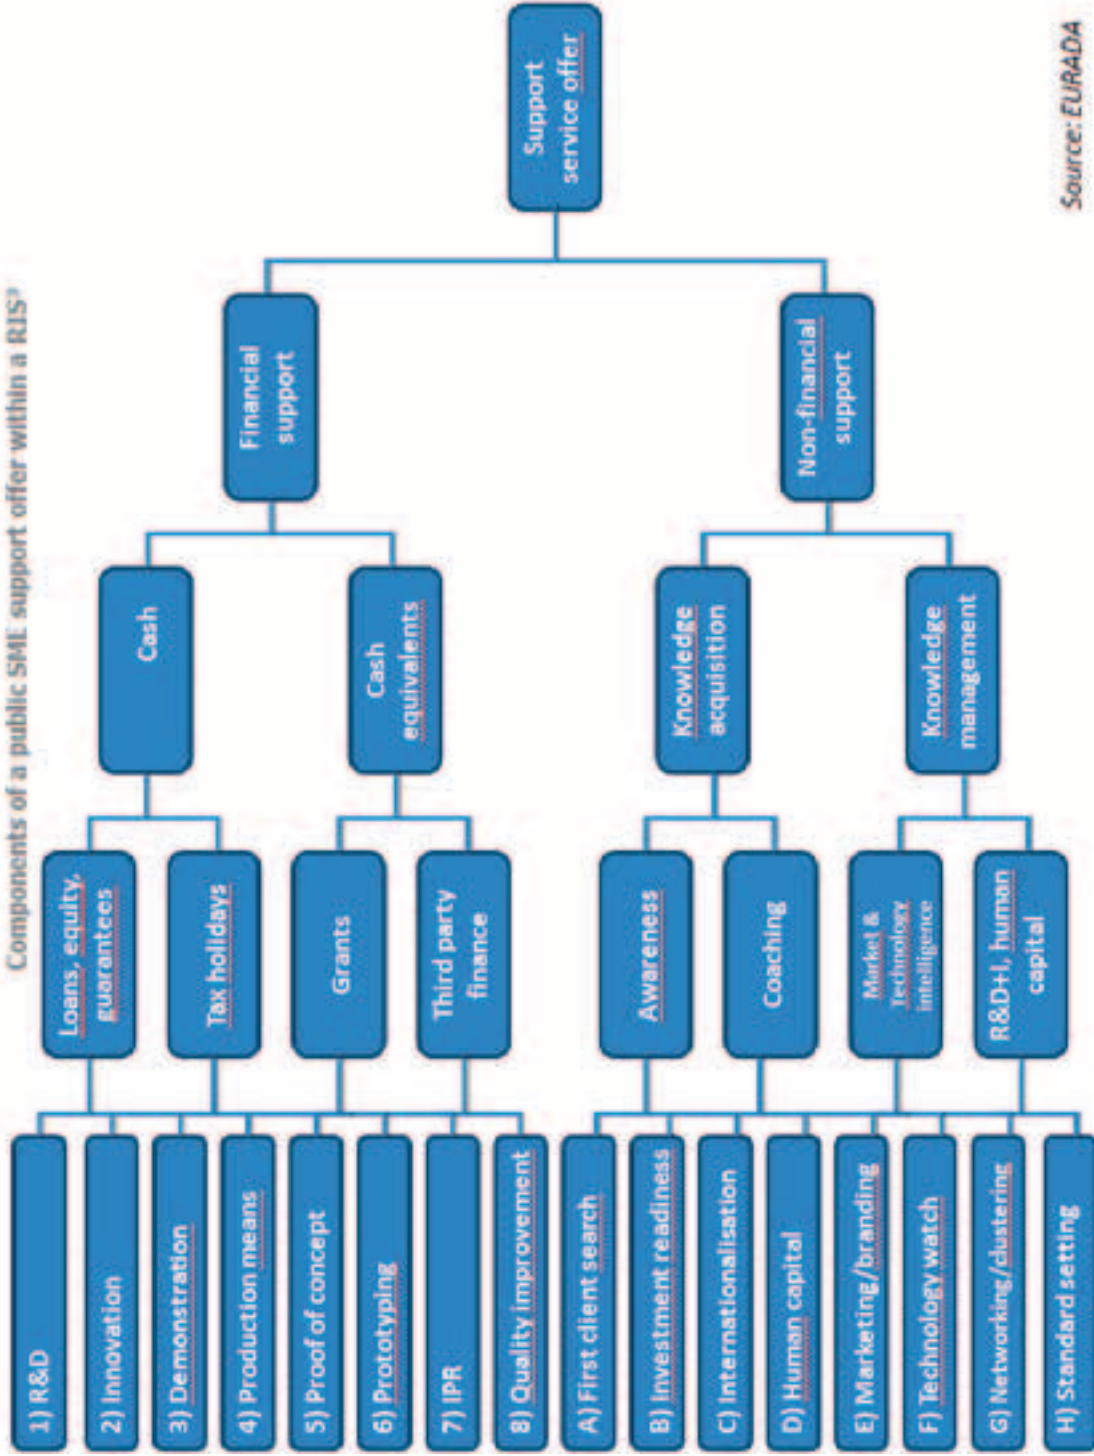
Components of a public SME support offer within a RIS³

Support service offer

Financial support

Non-financial support

Cash

Cash equivalents

Knowledge acquisition

Knowledge management

Loans, equity, guarantees

Tax holidays

Grants

Third party finance

Awareness

Coaching

Market & Technology intelligence

R&D+I, human capital

1) R&D

2) Innovation

3) Demonstration

4) Production means

5) Proof of concept

6) Prototyping

7) IPR

8) Quality improvement

A) First client search

B) Investment readiness

C) Internationalisation

D) Human capital

E) Marketing/branding

F) Technology watch

G) Networking/clustering

H) Standard setting

Source: EURADA